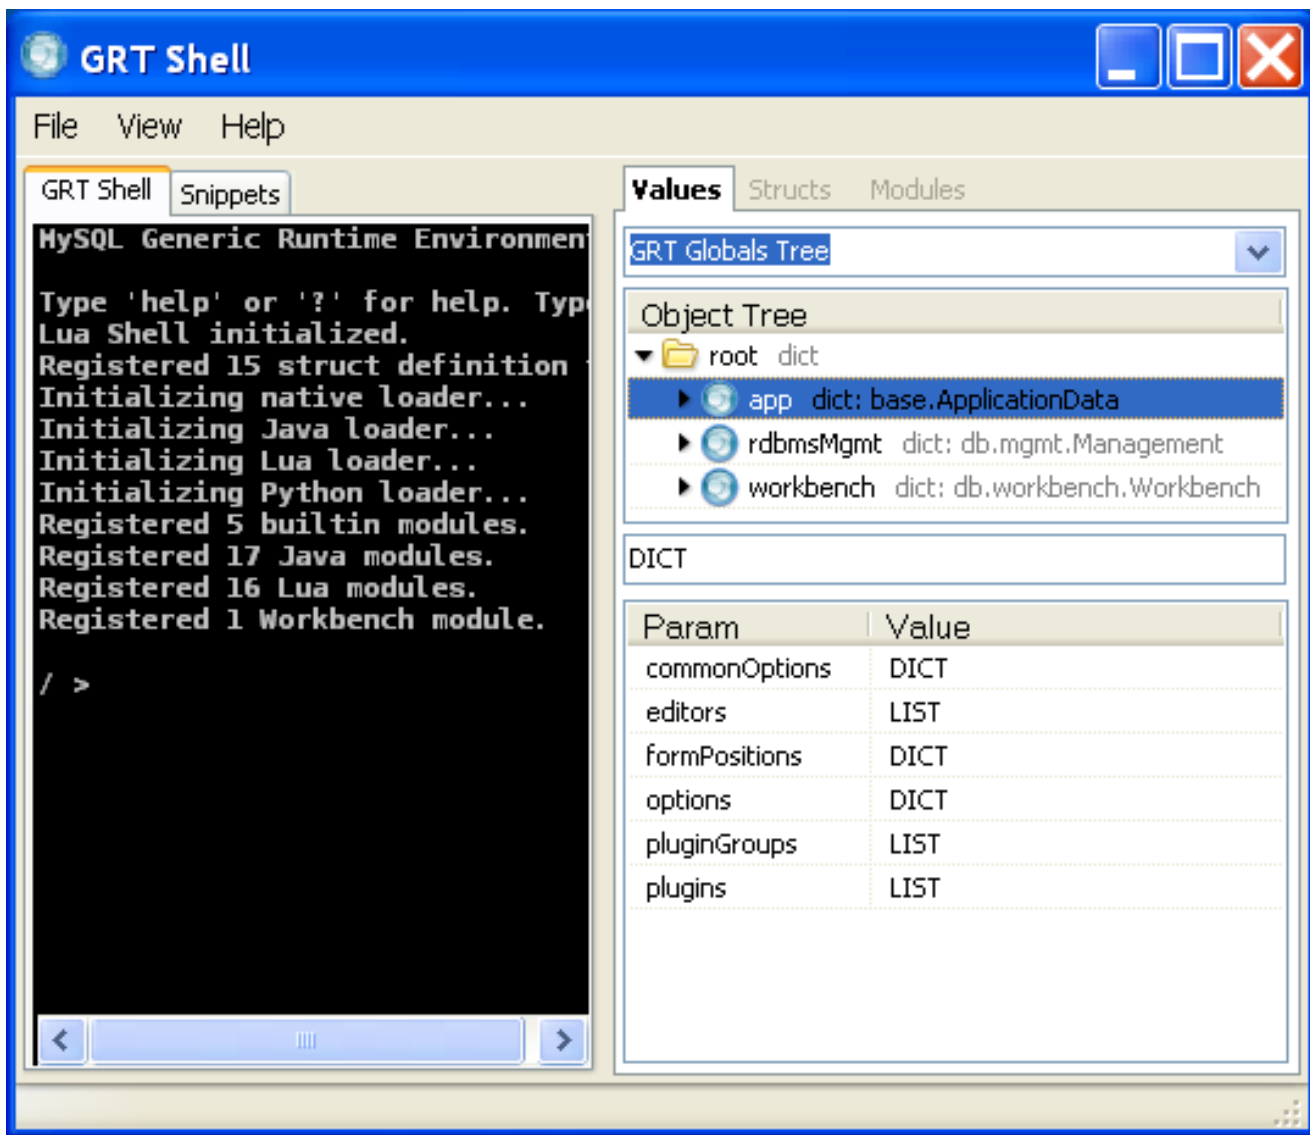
GRT Shell

File View Help

GRT Shell Snippets

MySQL Generic Runtime Environmen

Type 'help' or '?' for help. Typ
Lua Shell initialized.
Registered 15 struct definition
Initializing native loader...
Initializing Java loader...
Initializing Lua loader...
Initializing Python loader...
Registered 5 builtin modules.
Registered 17 Java modules.
Registered 16 Lua modules.
Registered 1 Workbench module.

/ >

Values Structs Modules

GRT Globals Tree

Object Tree

root dict

app dict: base.ApplicationData

rdbmsMgmt dict: db.mgmt.Management

workbench dict: db.workbench.Workbench

DICT

| Param | Value |
|---|---|
| commonOptions | DICT |
| editors | LIST |
| formPositions | DICT |
| options | DICT |
| pluginGroups | LIST |
| plugins | LIST |